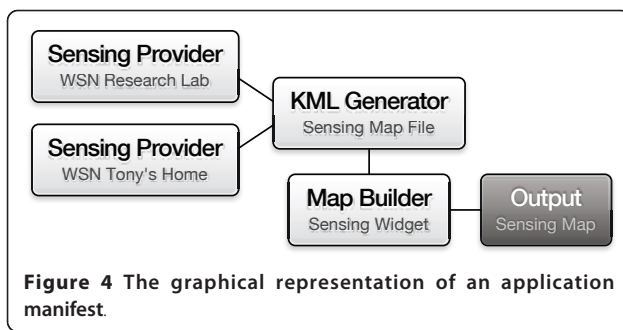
Sensing Provider
WSN Research Lab

Sensing Provider
WSN Tony's Home

KML Generator
Sensing Map File

Map Builder
Sensing Widget

Output
Sensing Map

**Figure 4 The graphical representation of an application manifest**.